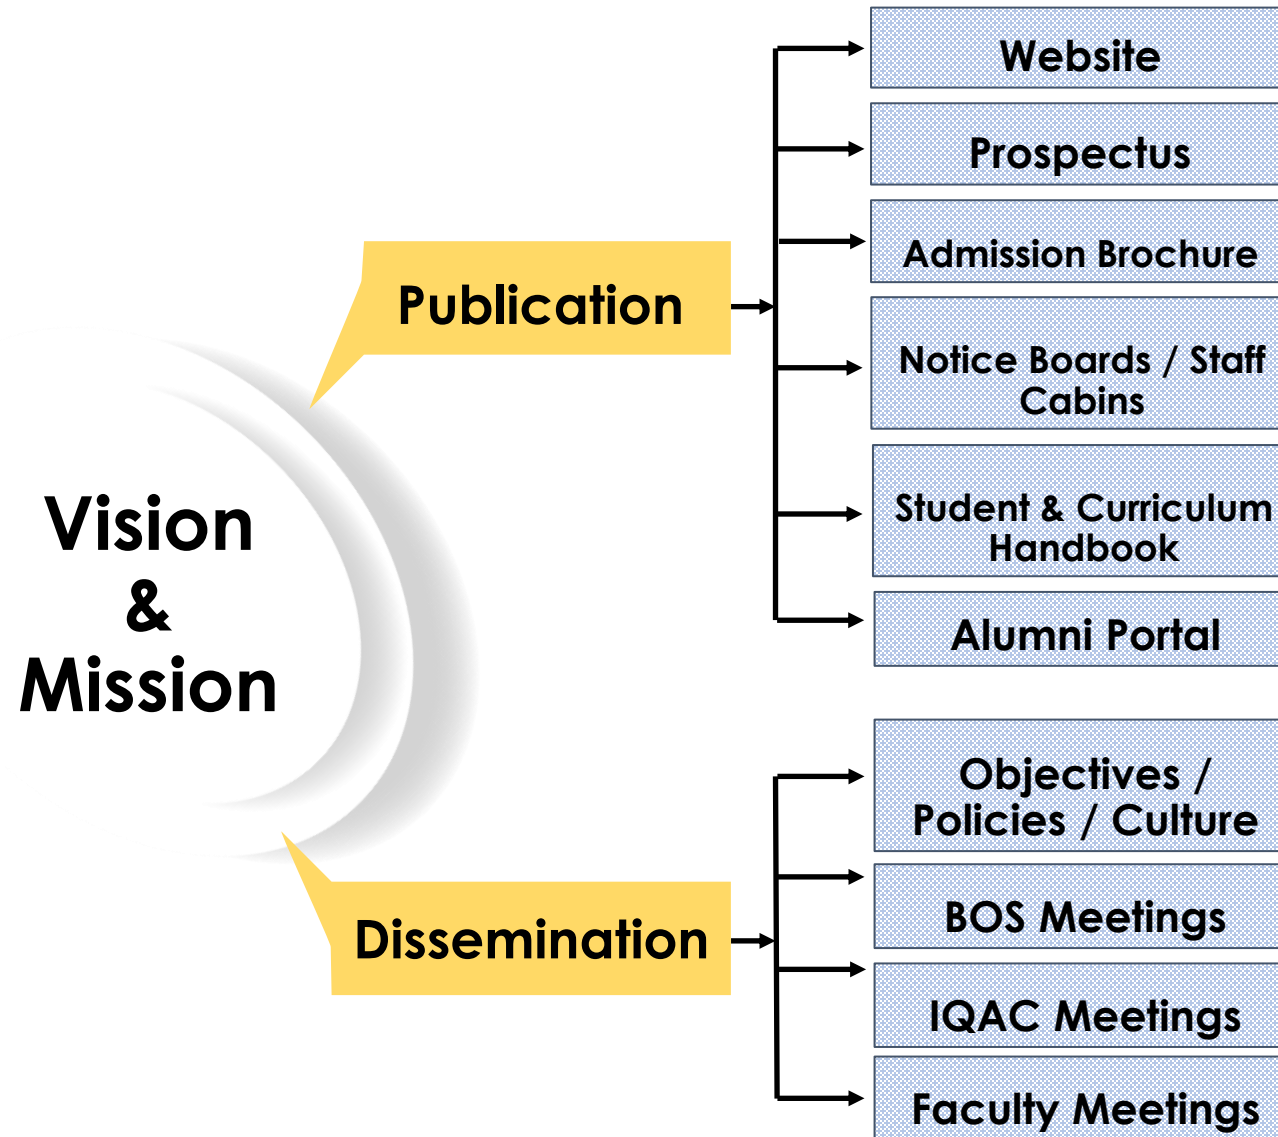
Vision & Mission

Publication

Website

Prospectus

Admission Brochure

Notice Boards / Staff Cabins

Student & Curriculum Handbook

Alumni Portal

Dissemination

Objectives / Policies / Culture

BOS Meetings

IQAC Meetings

Faculty Meetings